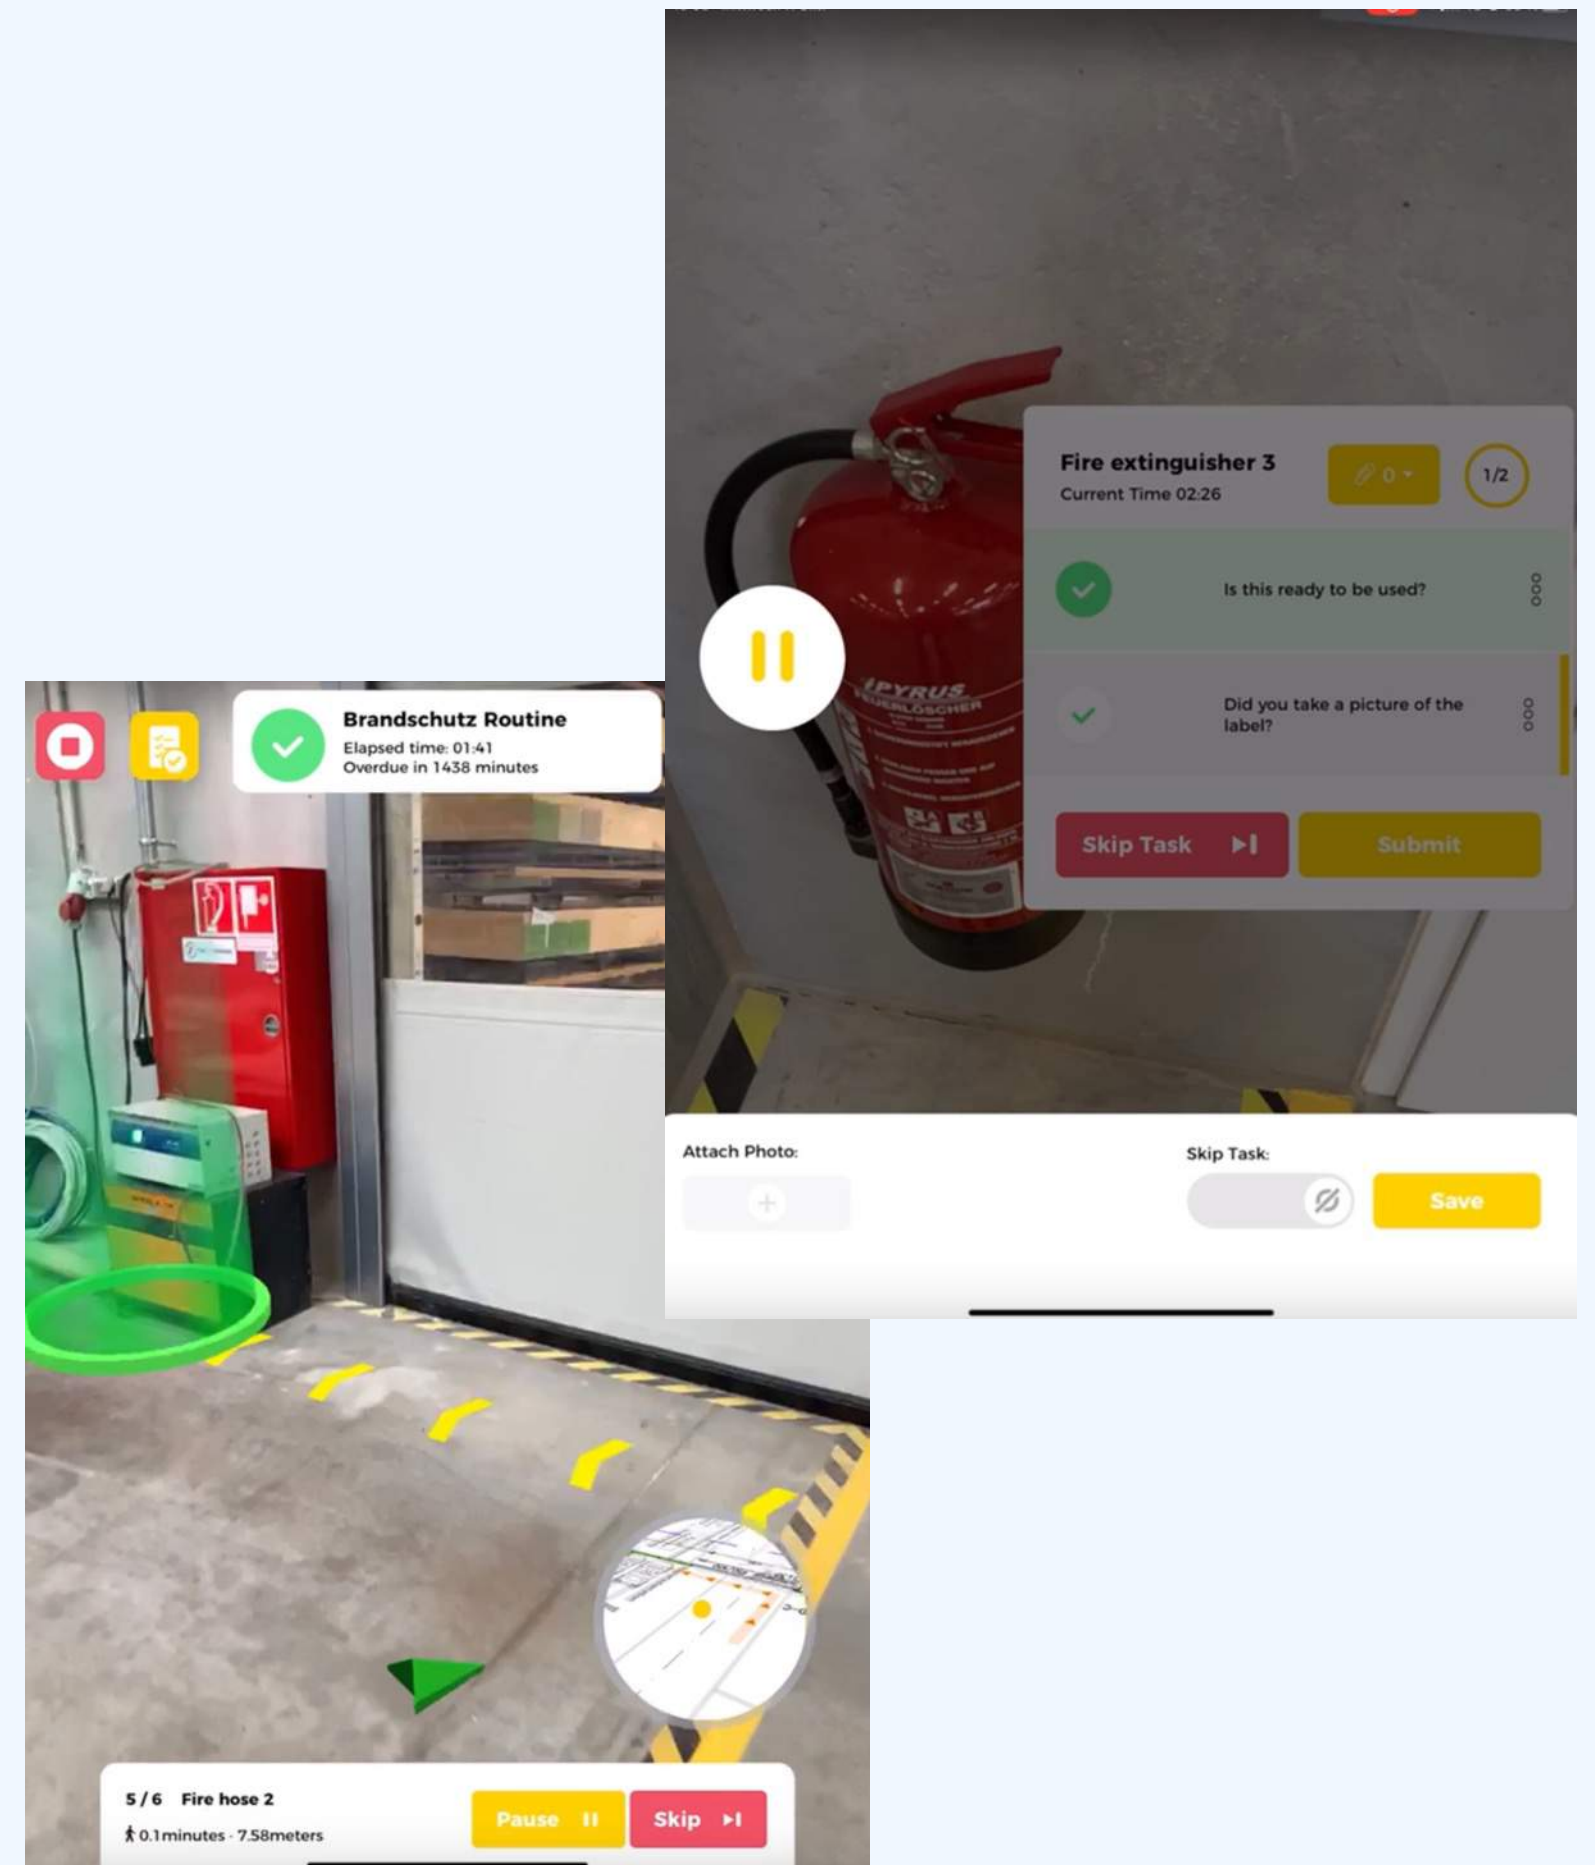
Fire extinguisher 3
Current Time 02:26

0

1/2

Is this ready to be used?

Did you take a picture of the label?

Skip Task

Submit

PYRUS
FEUERLÖSCHER

Attach Photo:

Skip Task:

Save

Brandschutz Routine
Elapsed time: 01:41
Overdue in 1438 minutes

5 / 6 Fire hose 2
0.1minutes · 7.58meters

Pause

Skip